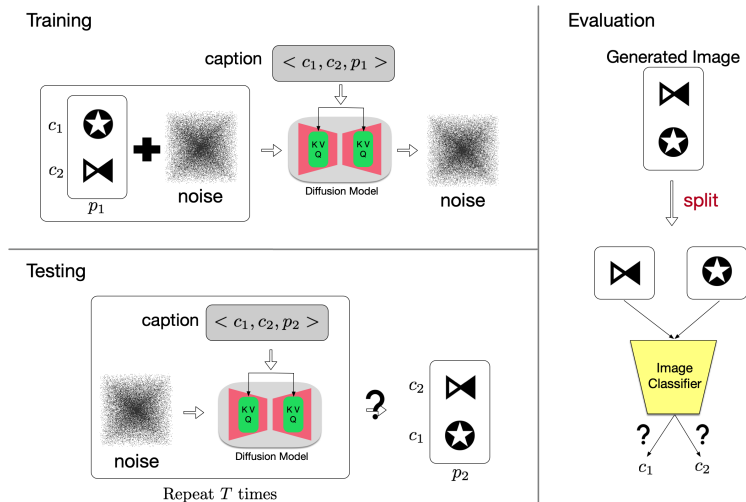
Training

caption $< c_1, c_2, p_1 >$

$c_1$

$c_2$

$p_1$

noise

K V Q

K V Q

Diffusion Model

noise

Testing

caption $< c_1, c_2, p_2 >$

noise

K V Q

K V Q

Diffusion Model

?

$c_2$

$c_1$

$p_2$

Repeat $T$ times

Evaluation

Generated Image

split

Image Classifier

?

?

$c_1$

$c_2$